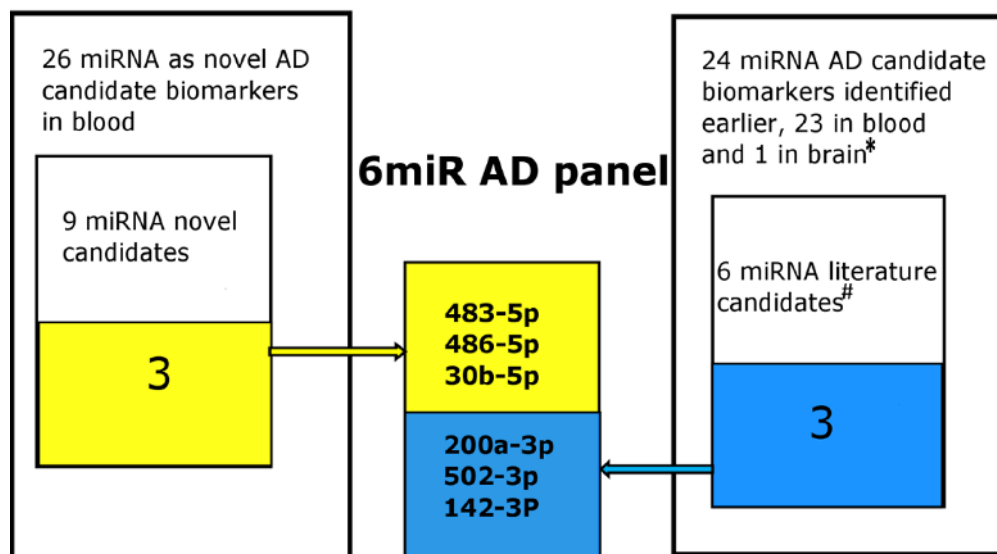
26 miRNA as novel AD candidate biomarkers in blood

9 miRNA novel candidates

3

6miR AD panel

483-5p
486-5p
30b-5p

200a-3p
502-3p
142-3P

24 miRNA AD candidate biomarkers identified earlier, 23 in blood and 1 in brain*

6 miRNA literature candidates#

3